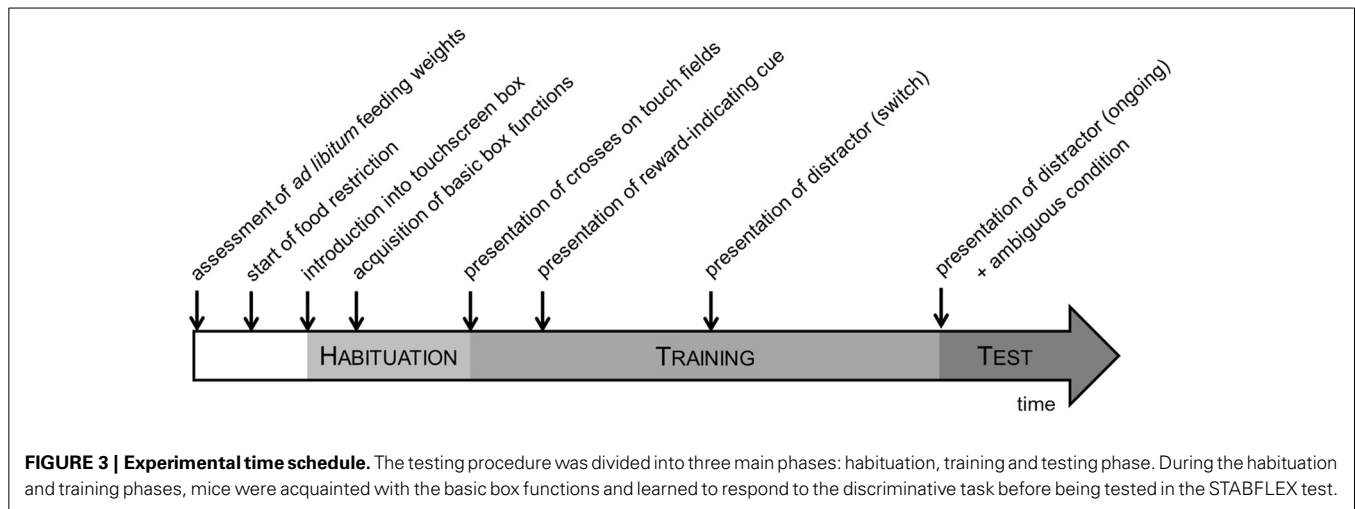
assessment of *ad libitum* feeding weights

start of food restriction

introduction into touchscreen box

acquisition of basic box functions

presentation of crosses on touch fields

presentation of reward-indicating cue

presentation of distractor (switch)

presentation of distractor (ongoing) + ambiguous condition

HABITUATION

TRAINING

TEST

time

**FIGURE 3 | Experimental time schedule.** The testing procedure was divided into three main phases: habituation, training and testing phase. During the habituation and training phases, mice were acquainted with the basic box functions and learned to respond to the discriminative task before being tested in the STABFLEX test.